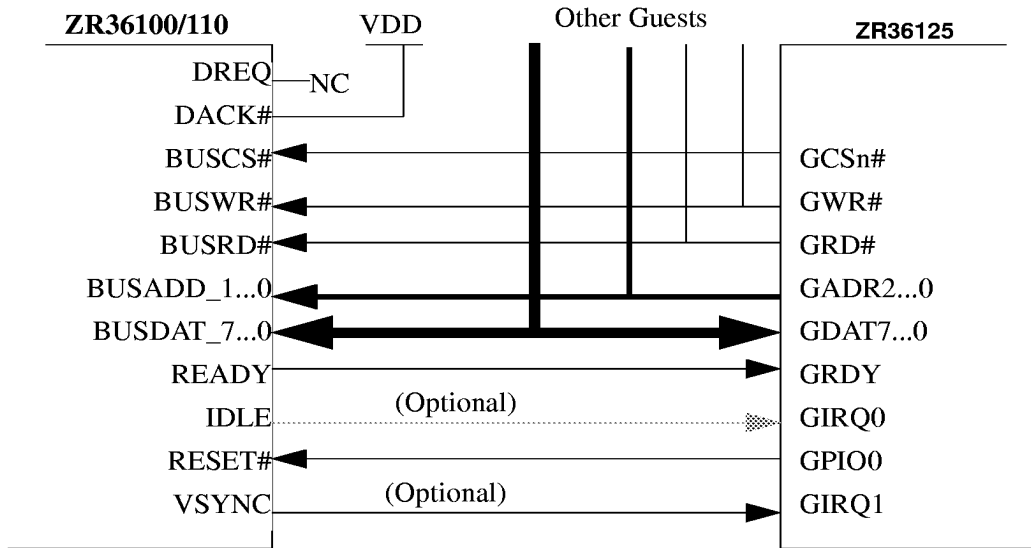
ZR36100/110
VDD
Other Guests
ZR36125
DREQ
NC
DACK#
BUSCS#
GCSn#
BUSWR#
GWR#
BUSRD#
GRD#
BUSADD_1...0
GADR2...0
BUSDAT_7...0
GDAT7...0
READY
GRDY
IDLE
(Optional)
GIRQ0
RESET#
GPIO0
VSYNC
(Optional)
GIRQ1